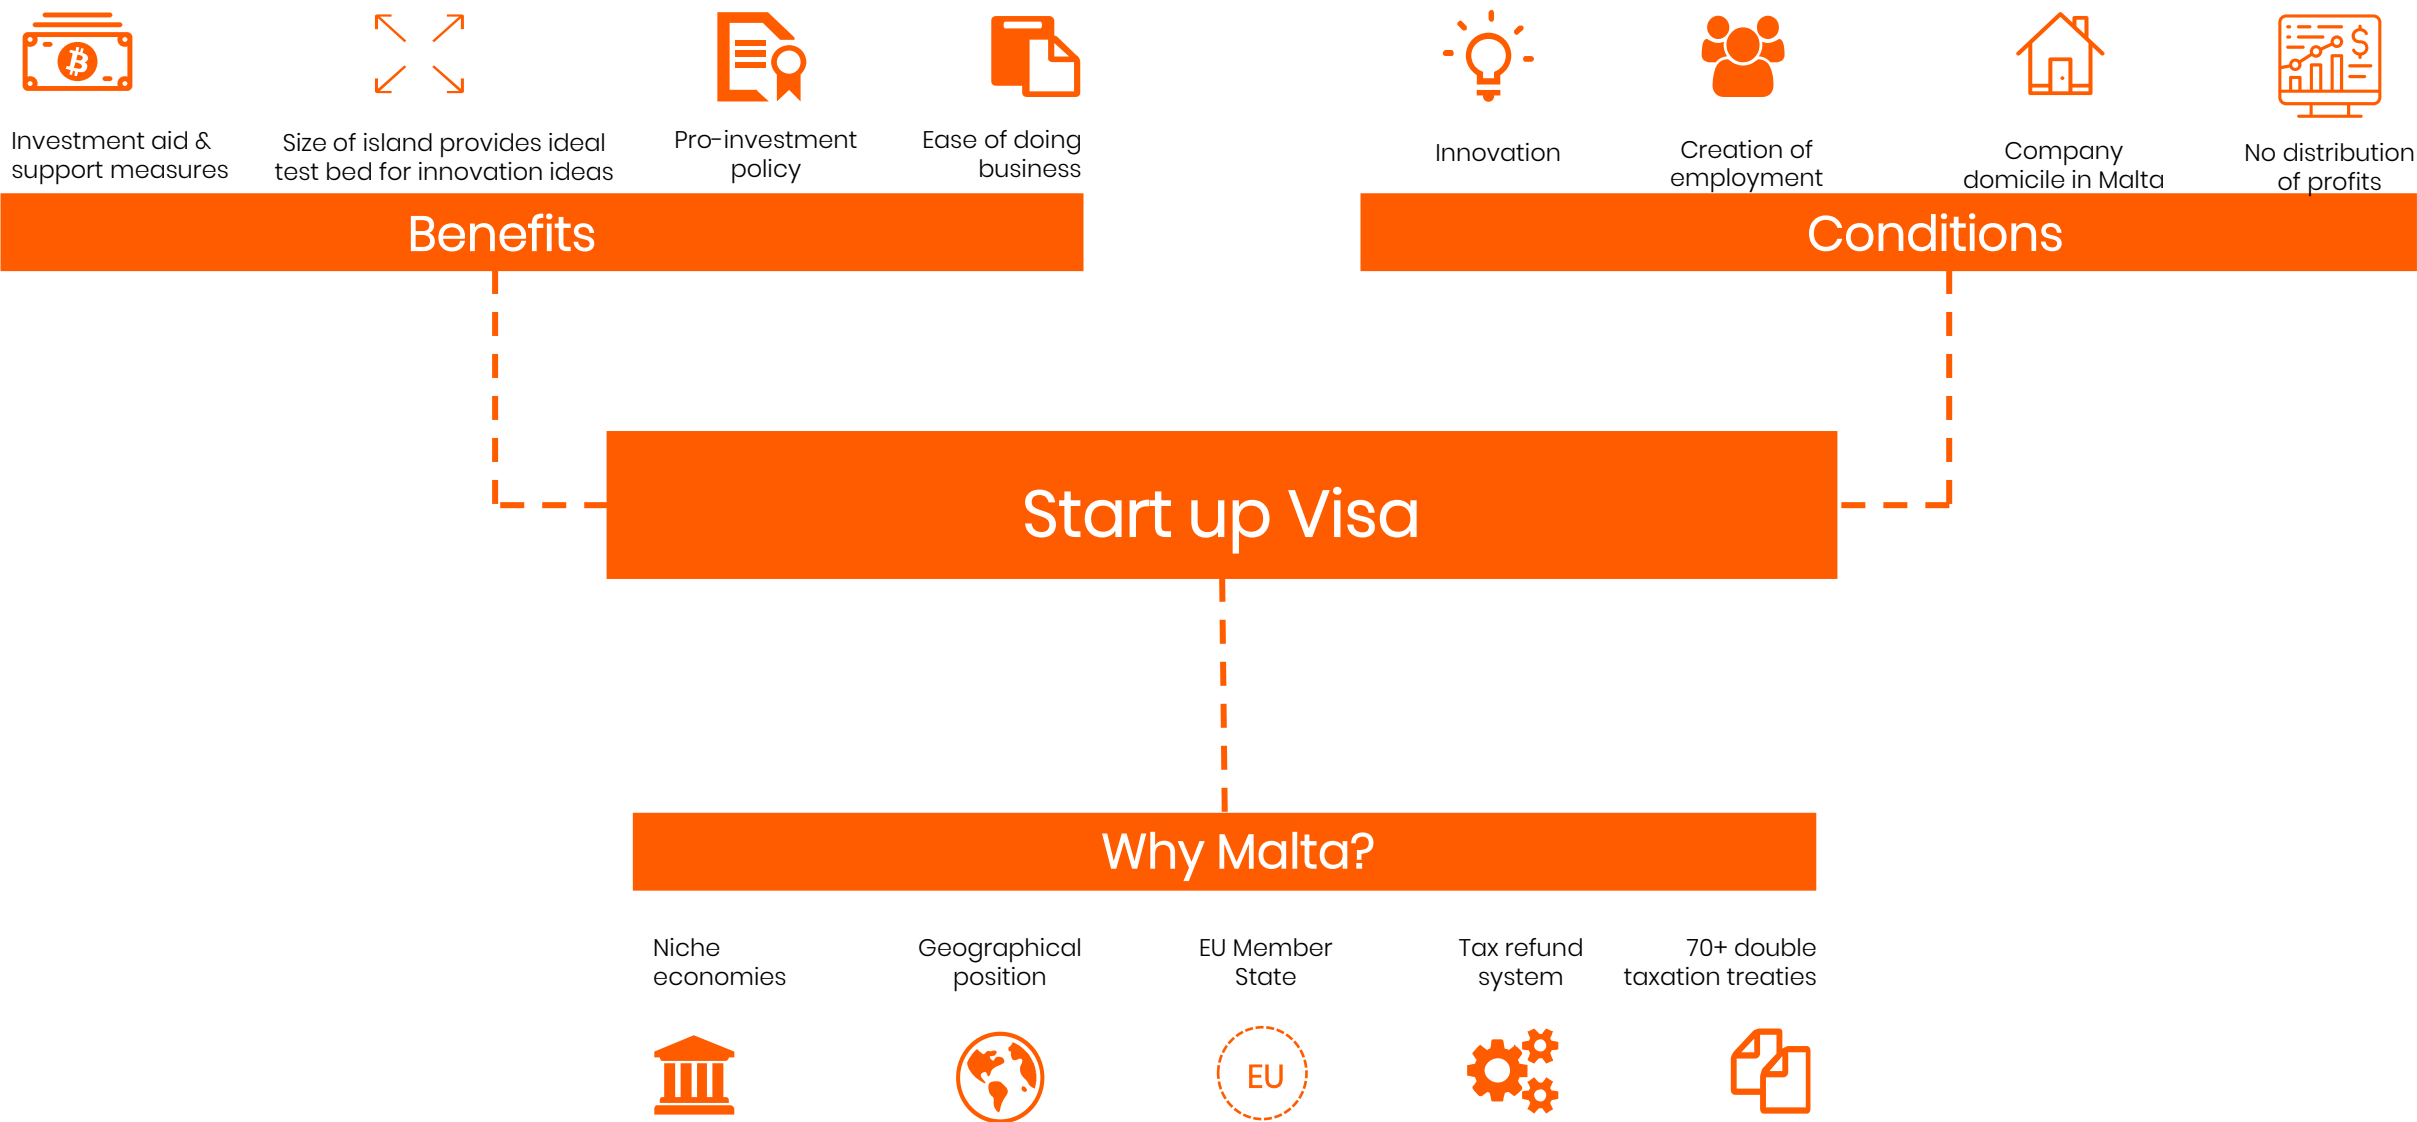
Investment aid & support measures

Size of island provides ideal test bed for innovation ideas

Pro-investment policy

Ease of doing business

Benefits

Innovation

Creation of employment

Company domicile in Malta

No distribution of profits

Conditions

Start up Visa

Why Malta?

Niche economies

Geographical position

EU Member State

Tax refund system

70+ double taxation treaties

EU